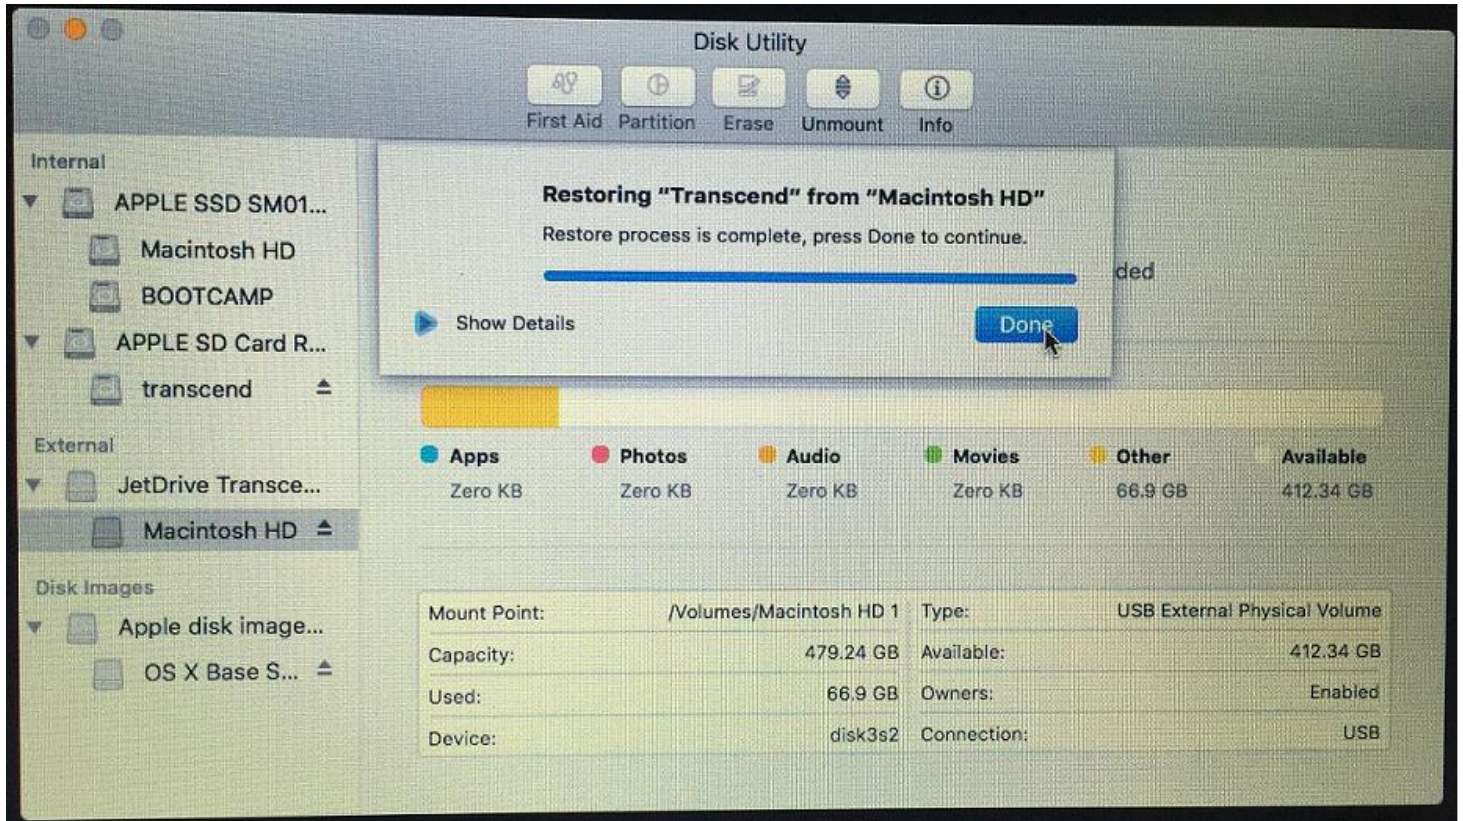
Disk Utility

First Aid Partition Erase Unmount Info

Internal
APPLE SSD SM01...
Macintosh HD
BOOTCAMP
APPLE SD Card R...
transcend
External
JetDrive Transce...
Macintosh HD
Disk Images
Apple disk image...
OS X Base S...

Restoring "Transcend" from "Macintosh HD"
Restore process is complete, press Done to continue.

Show Details
Done

ded

| Apps | Photos | Audio | Movies | Other | Available |
|---|---|---|---|---|---|
| Zero KB | Zero KB | Zero KB | Zero KB | 66.9 GB | 412.34 GB |

| | | | |
|---|---|---|---|
| Mount Point: | /Volumes/Macintosh HD 1 | Type: | USB External Physical Volume |
| Capacity: | 479.24 GB | Available: | 412.34 GB |
| Used: | 66.9 GB | Owners: | Enabled |
| Device: | disk3s2 | Connection: | USB |